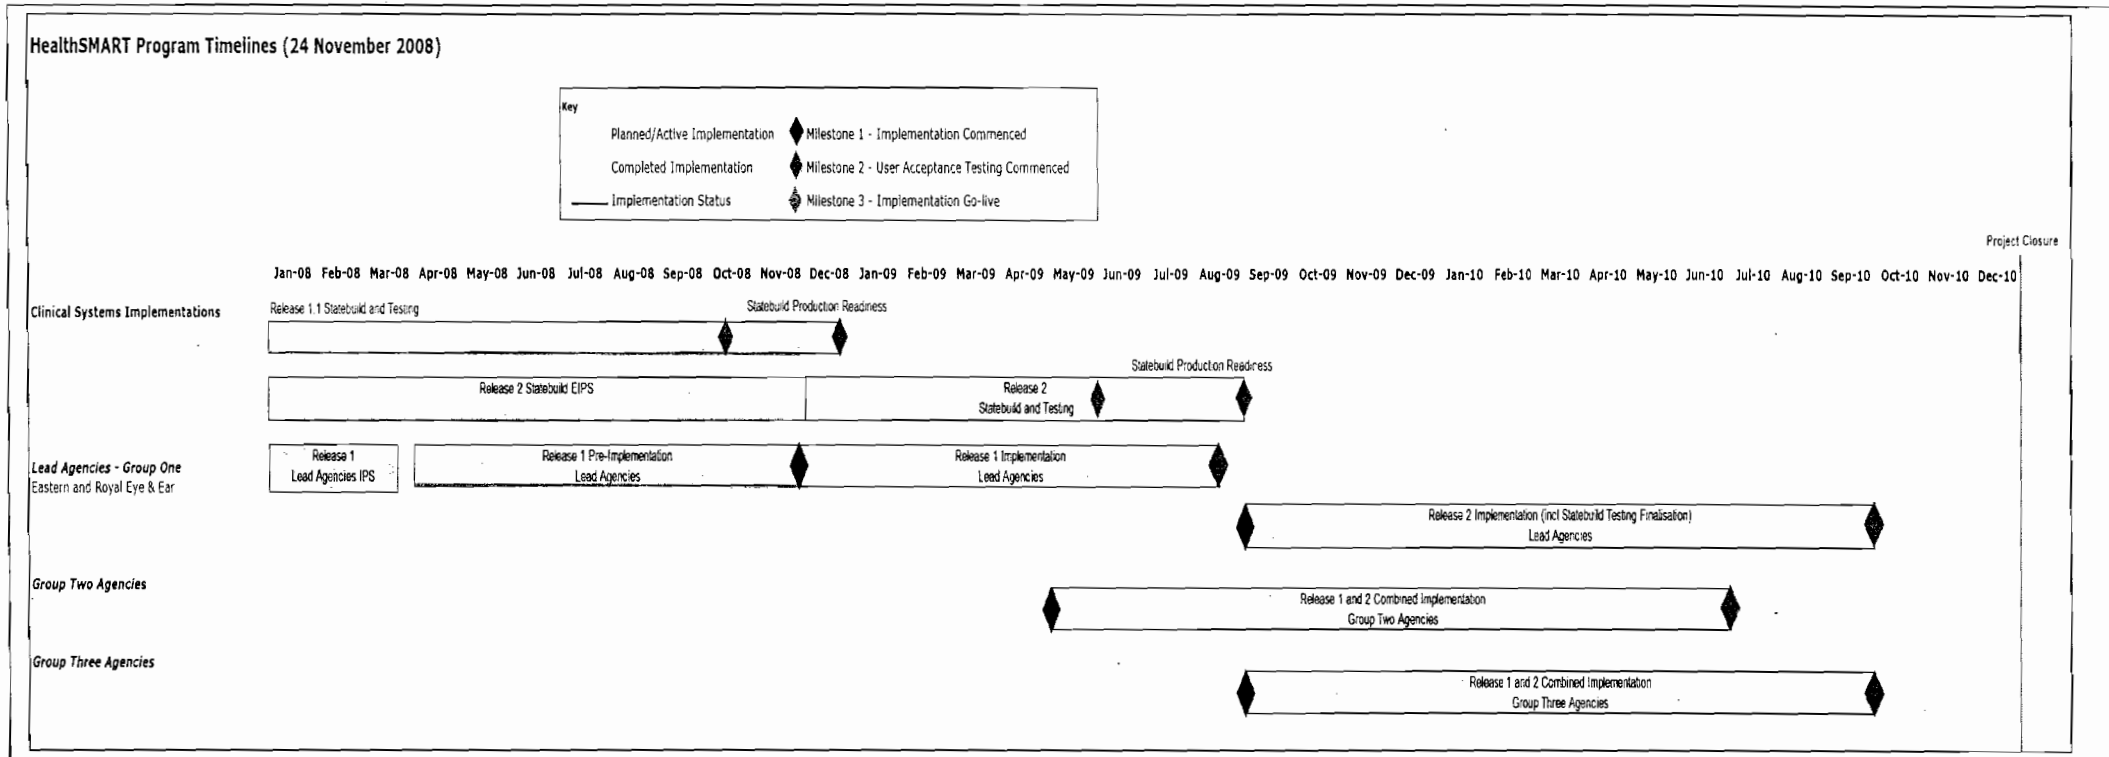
HealthSMART Program Timelines (24 November 2008)

Key

Planned/Active Implementation
Completed Implementation
Implementation Status
Milestone 1 - Implementation Commenced
Milestone 2 - User Acceptance Testing Commenced
Milestone 3 - Implementation Go-live

Project Closure

Jan-08 Feb-08 Mar-08 Apr-08 May-08 Jun-08 Jul-08 Aug-08 Sep-08 Oct-08 Nov-08 Dec-08 Jan-09 Feb-09 Mar-09 Apr-09 May-09 Jun-09 Jul-09 Aug-09 Sep-09 Oct-09 Nov-09 Dec-09 Jan-10 Feb-10 Mar-10 Apr-10 May-10 Jun-10 Jul-10 Aug-10 Sep-10 Oct-10 Nov-10 Dec-10

Clinical Systems Implementations

Release 1.1 Statebuild and Testing

Statebuild Production Readiness

Statebuild Production Readiness

Release 2 Statebuild EIPS

Release 2 Statebuild and Testing

Lead Agencies - Group One
Eastern and Royal Eye & Ear

Release 1 Lead Agencies IPS

Release 1 Pre-Implementation Lead Agencies

Release 1 Implementation Lead Agencies

Release 2 Implementation (incl Statebuild Testing Finalisation) Lead Agencies

Group Two Agencies

Release 1 and 2 Combined Implementation Group Two Agencies

Group Three Agencies

Release 1 and 2 Combined Implementation Group Three Agencies